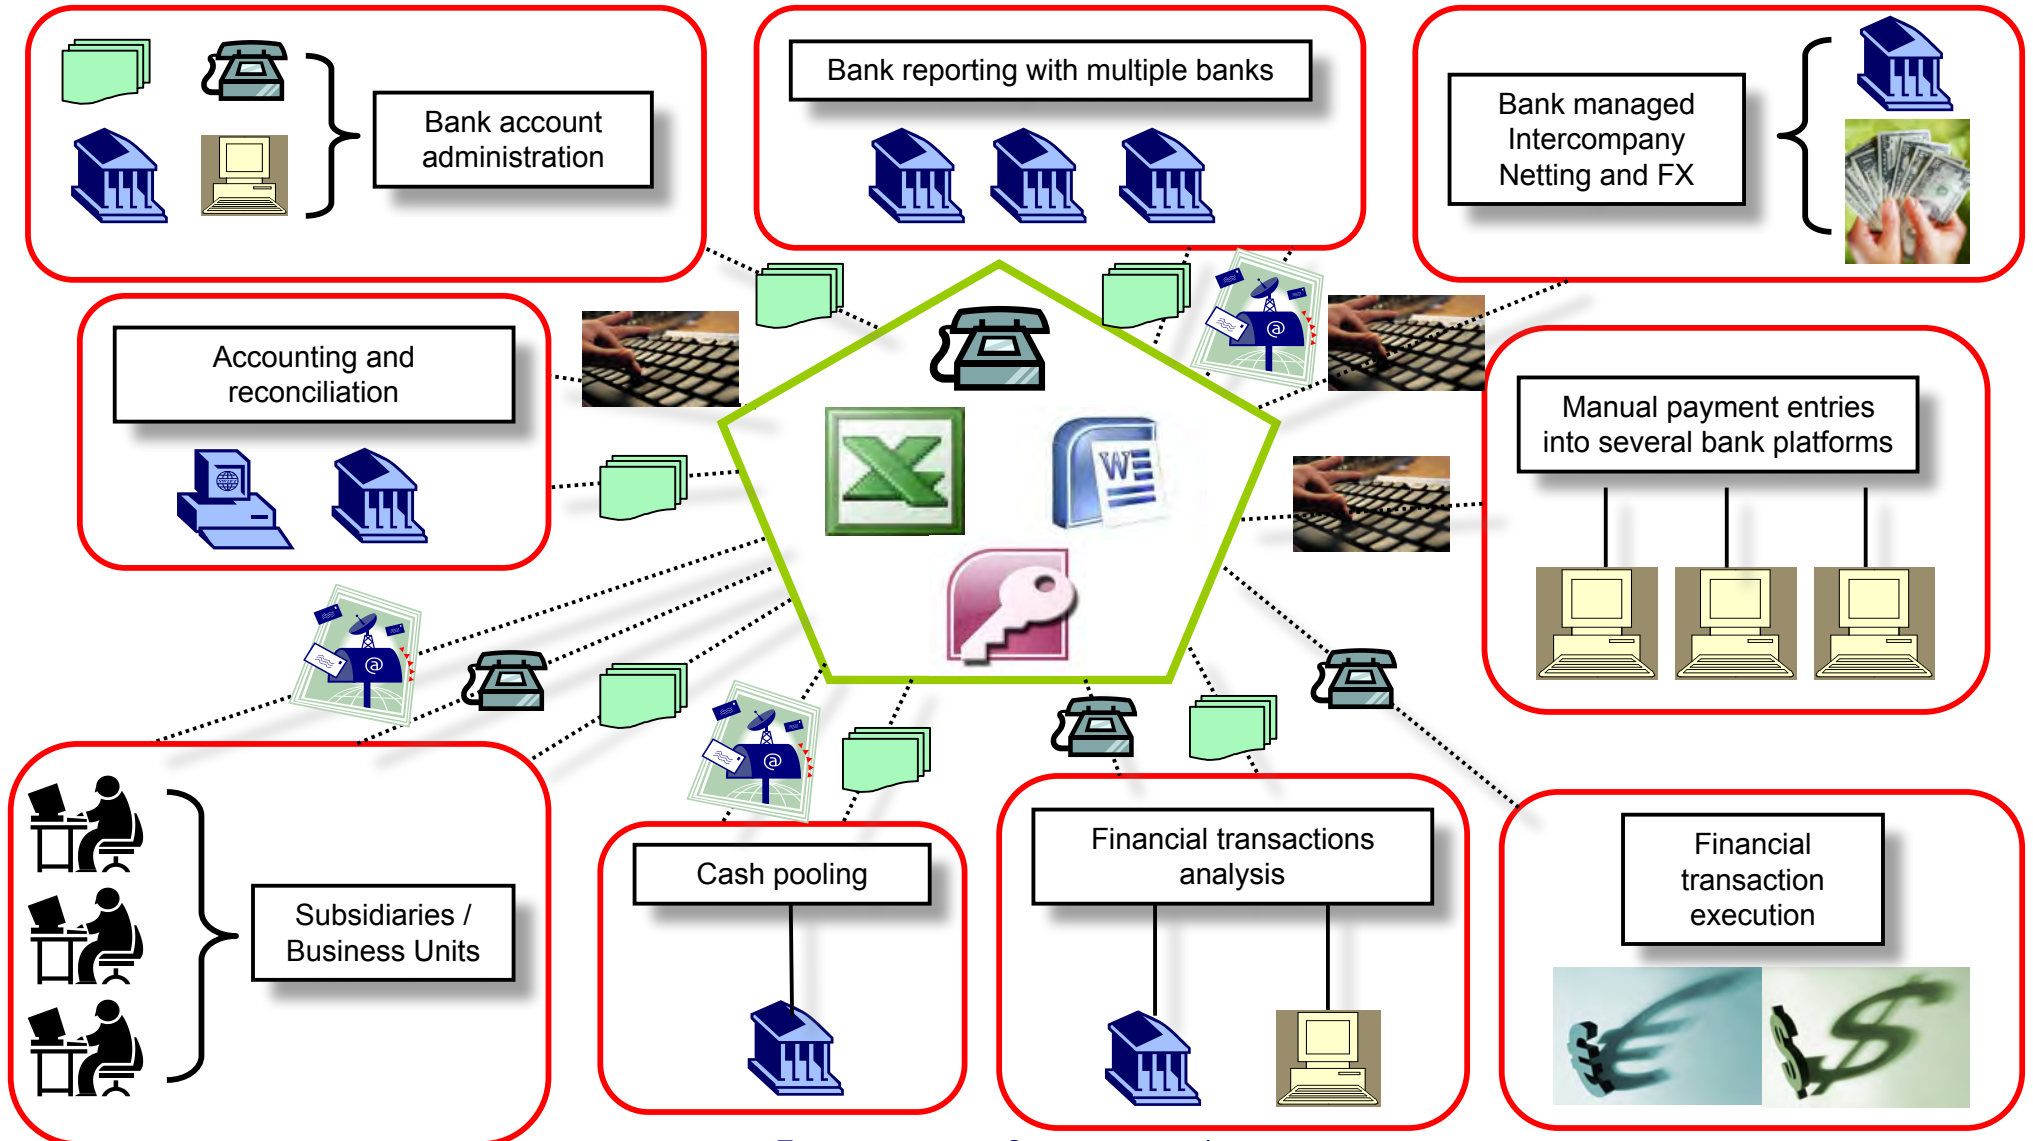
Bank account administration

Bank reporting with multiple banks

Bank managed Intercompany Netting and FX

Accounting and reconciliation

Manual payment entries into several bank platforms

Subsidiaries / Business Units

Cash pooling

Financial transactions analysis

Financial transaction execution